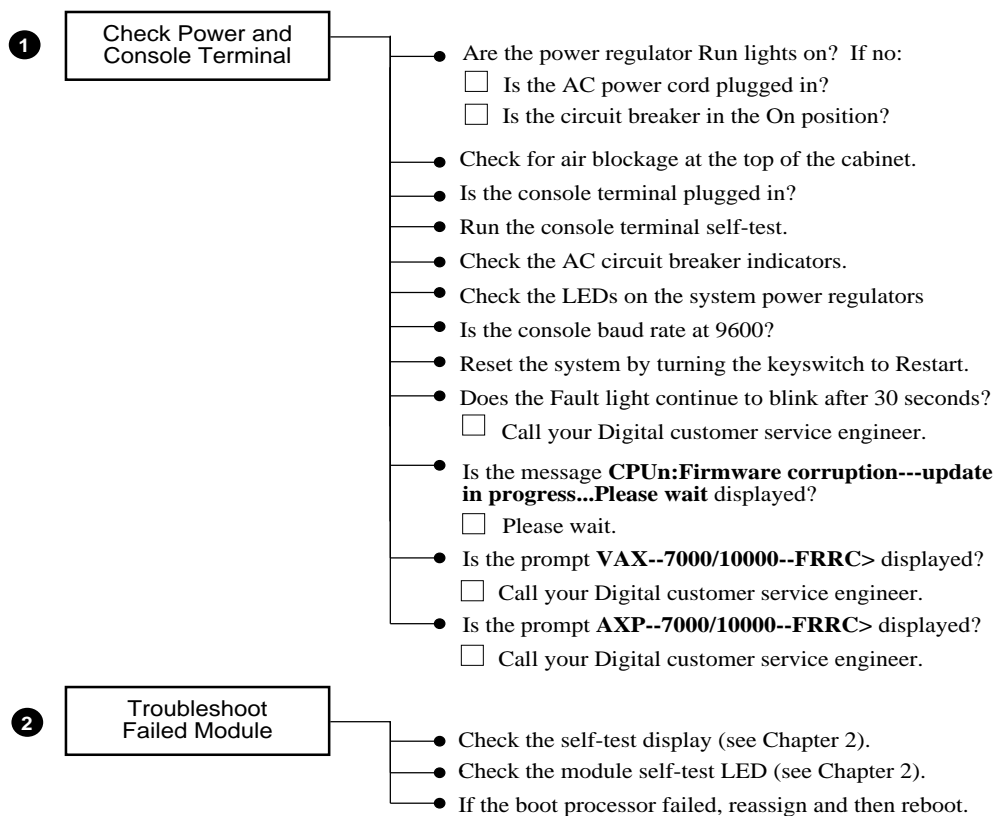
1 Check Power and Console Terminal

Are the power regulator Run lights on? If no:

☐ Is the AC power cord plugged in?

☐ Is the circuit breaker in the On position?

Check for air blockage at the top of the cabinet.

Is the console terminal plugged in?

Run the console terminal self-test.

Check the AC circuit breaker indicators.

Check the LEDs on the system power regulators

Is the console baud rate at 9600?

Reset the system by turning the keyswitch to Restart.

Does the Fault light continue to blink after 30 seconds?

☐ Call your Digital customer service engineer.

Is the message **CPUn:Firmware corruption---update in progress...Please wait** displayed?

☐ Please wait.

Is the prompt **VAX--7000/10000--FRRC>** displayed?

☐ Call your Digital customer service engineer.

Is the prompt **AXP--7000/10000--FRRC>** displayed?

☐ Call your Digital customer service engineer.

2 Troubleshoot Failed Module

Check the self-test display (see Chapter 2).

Check the module self-test LED (see Chapter 2).

If the boot processor failed, reassign and then reboot.